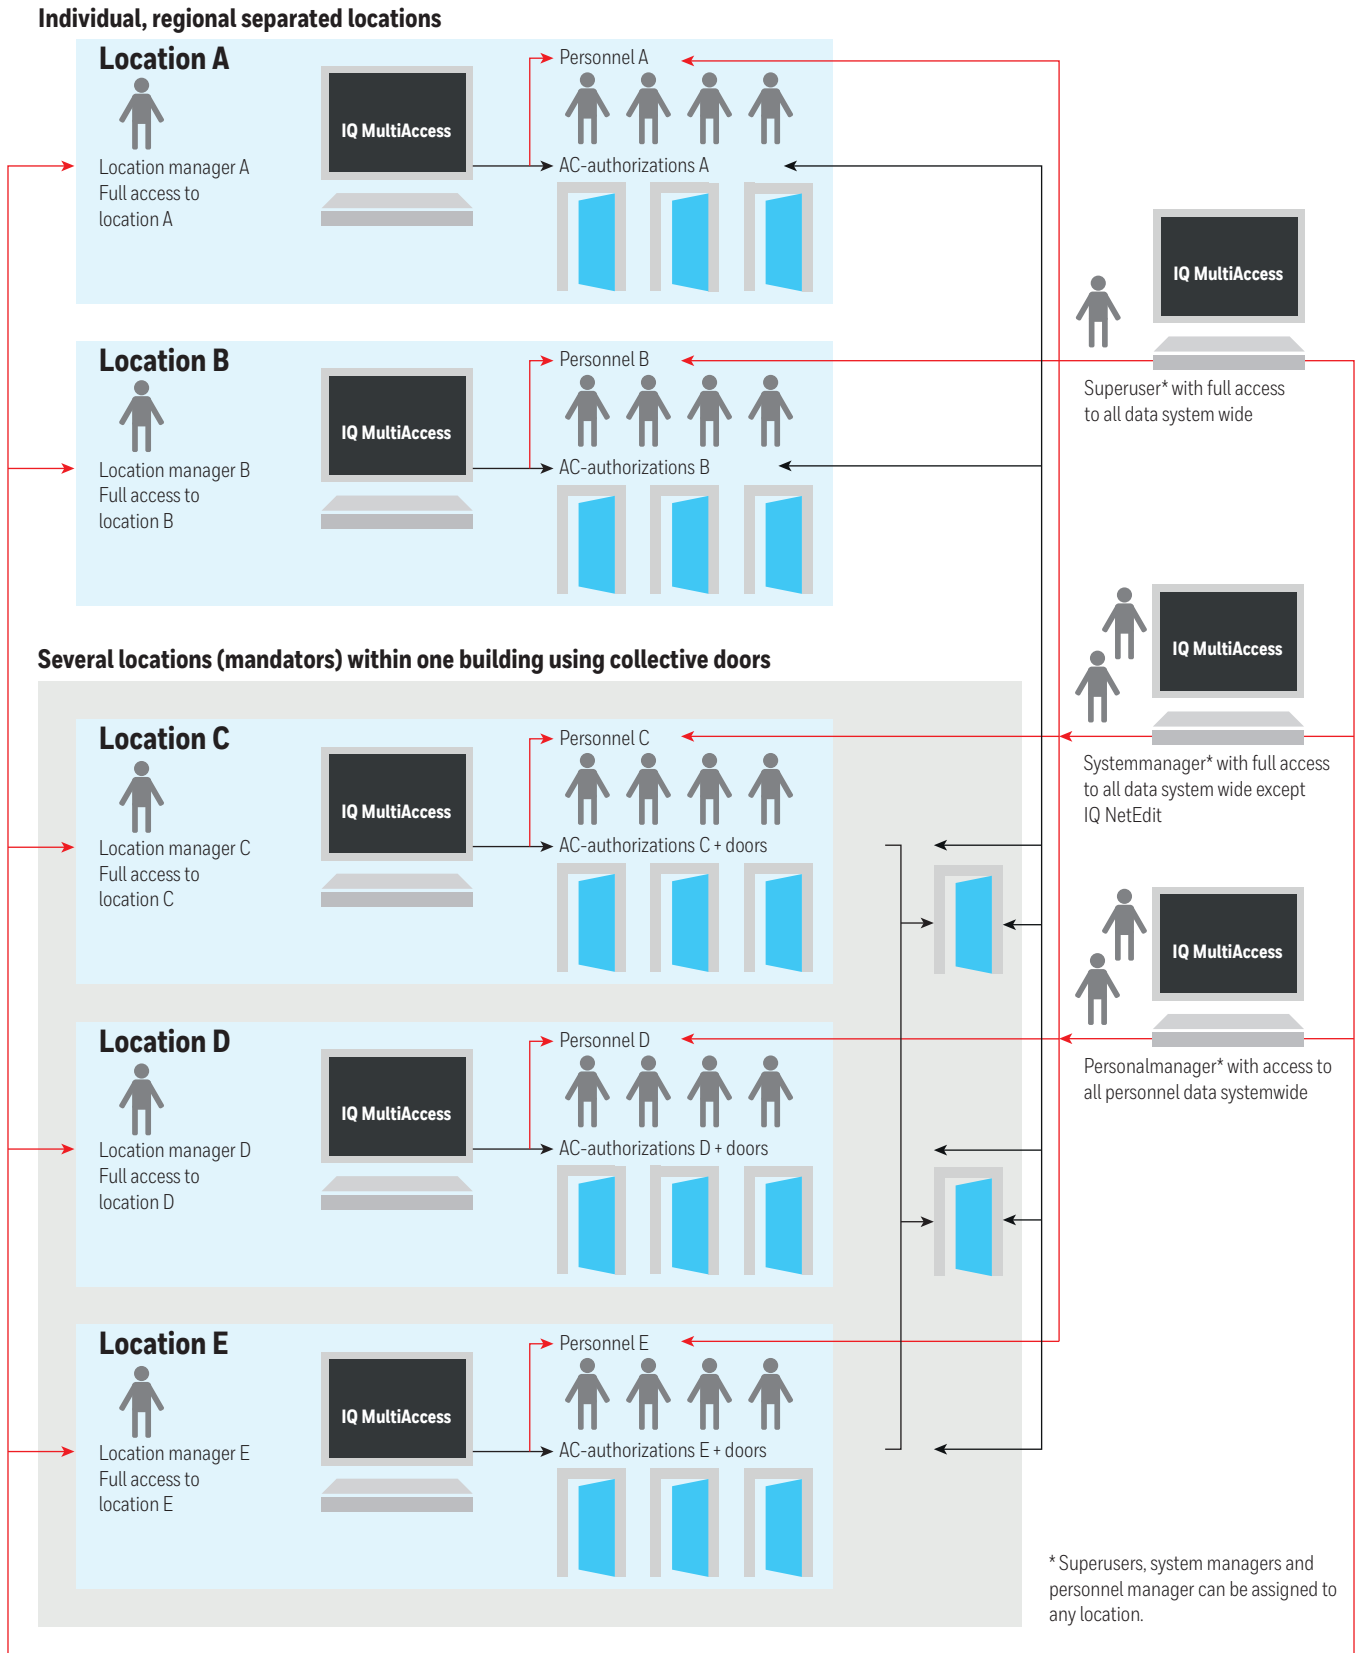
Individual, regional separated locations

Location A

Location manager A
Full access to
location A

IQ MultiAccess

Personnel A

AC-authorizations A

Location B

Location manager B
Full access to
location B

IQ MultiAccess

Personnel B

AC-authorizations B

IQ MultiAccess

Superuser* with full access to all data system wide

Several locations (mandators) within one building using collective doors

Location C

Location manager C
Full access to
location C

IQ MultiAccess

Personnel C

AC-authorizations C + doors

IQ MultiAccess

Systemmanager* with full access to all data system wide except IQ NetEdit

Location D

Location manager D
Full access to
location D

IQ MultiAccess

Personnel D

AC-authorizations D + doors

IQ MultiAccess

Personalmanager* with access to all personnel data systemwide

Location E

Location manager E
Full access to
location E

IQ MultiAccess

Personnel E

AC-authorizations E + doors

* Superusers, system managers and personnel manager can be assigned to any location.